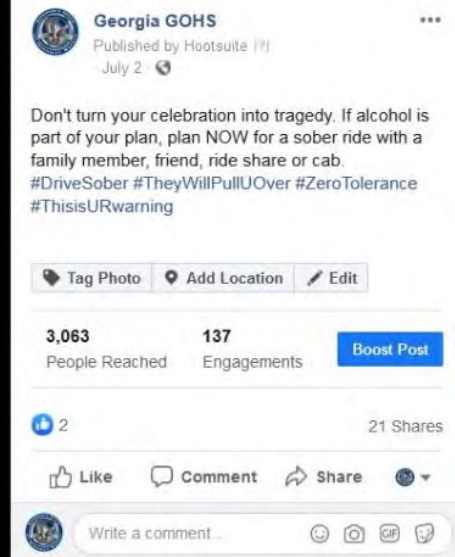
Georgia GOHS
Published by Hootsuite
July 2 ·

Don't turn your celebration into tragedy. If alcohol is part of your plan, plan NOW for a sober ride with a family member, friend, ride share or cab. #DriveSober #TheyWillPullUOver #ZeroTolerance #ThisisURwarning

Tag Photo Add Location Edit

3,063 People Reached
137 Engagements
Boost Post

2
21 Shares

Like Comment Share

Write a comment...
GIF